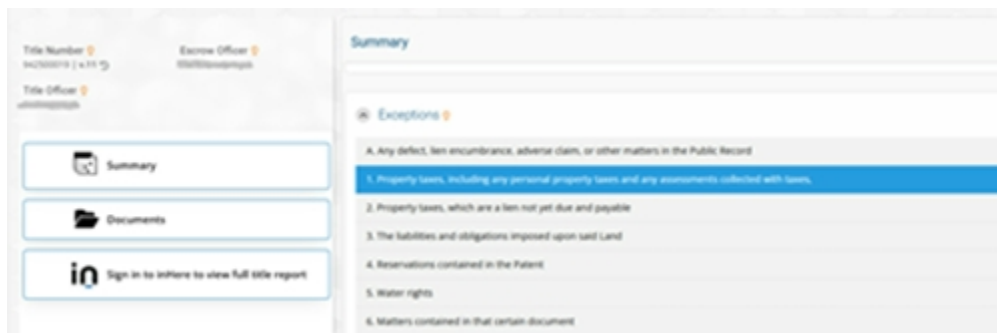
Title Number
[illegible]

Escrow Officer
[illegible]

Title Officer
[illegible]

Summary

Documents

Sign in to inHere to view full title report

Summary

Exceptions

A. Any defect, lien encumbrance, adverse claim, or other matters in the Public Record

1. Property taxes, including any personal property taxes and any assessments collected with taxes.

2. Property taxes, which are a lien not yet due and payable

3. The liabilities and obligations imposed upon said Land

4. Reservations contained in the Patent

5. Water rights

6. Matters contained in that certain document